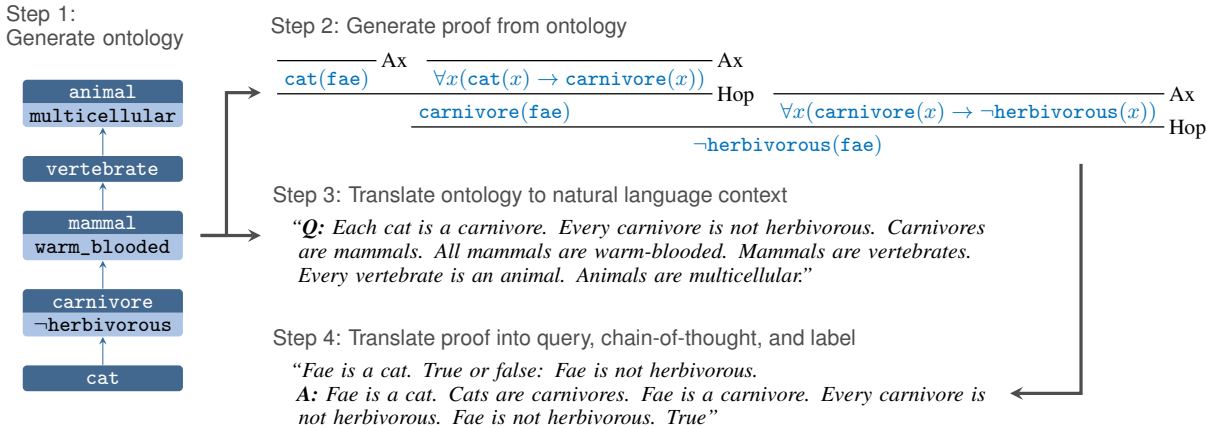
Step 1:
Generate ontology

animal
multicellular

vertebrate

mammal
warm_blooded

carnivore
¬herbivorous

cat

Step 2: Generate proof from ontology

$\dfrac{\dfrac{}{\texttt{cat(fae)}}\text{Ax} \quad \dfrac{}{\forall x(\texttt{cat}(x) \to \texttt{carnivore}(x))}\text{Ax}}{\dfrac{\texttt{carnivore(fae)}\text{Hop} \quad \dfrac{}{\forall x(\texttt{carnivore}(x) \to \neg\texttt{herbivorous}(x))}\text{Ax}}{\neg\texttt{herbivorous(fae)}}\text{Hop}}$

Step 3: Translate ontology to natural language context

"Q: Each cat is a carnivore. Every carnivore is not herbivorous. Carnivores are mammals. All mammals are warm-blooded. Mammals are vertebrates. Every vertebrate is an animal. Animals are multicellular."

Step 4: Translate proof into query, chain-of-thought, and label

"Fae is a cat. True or false: Fae is not herbivorous.
A: Fae is a cat. Cats are carnivores. Fae is a carnivore. Every carnivore is not herbivorous. Fae is not herbivorous. True"